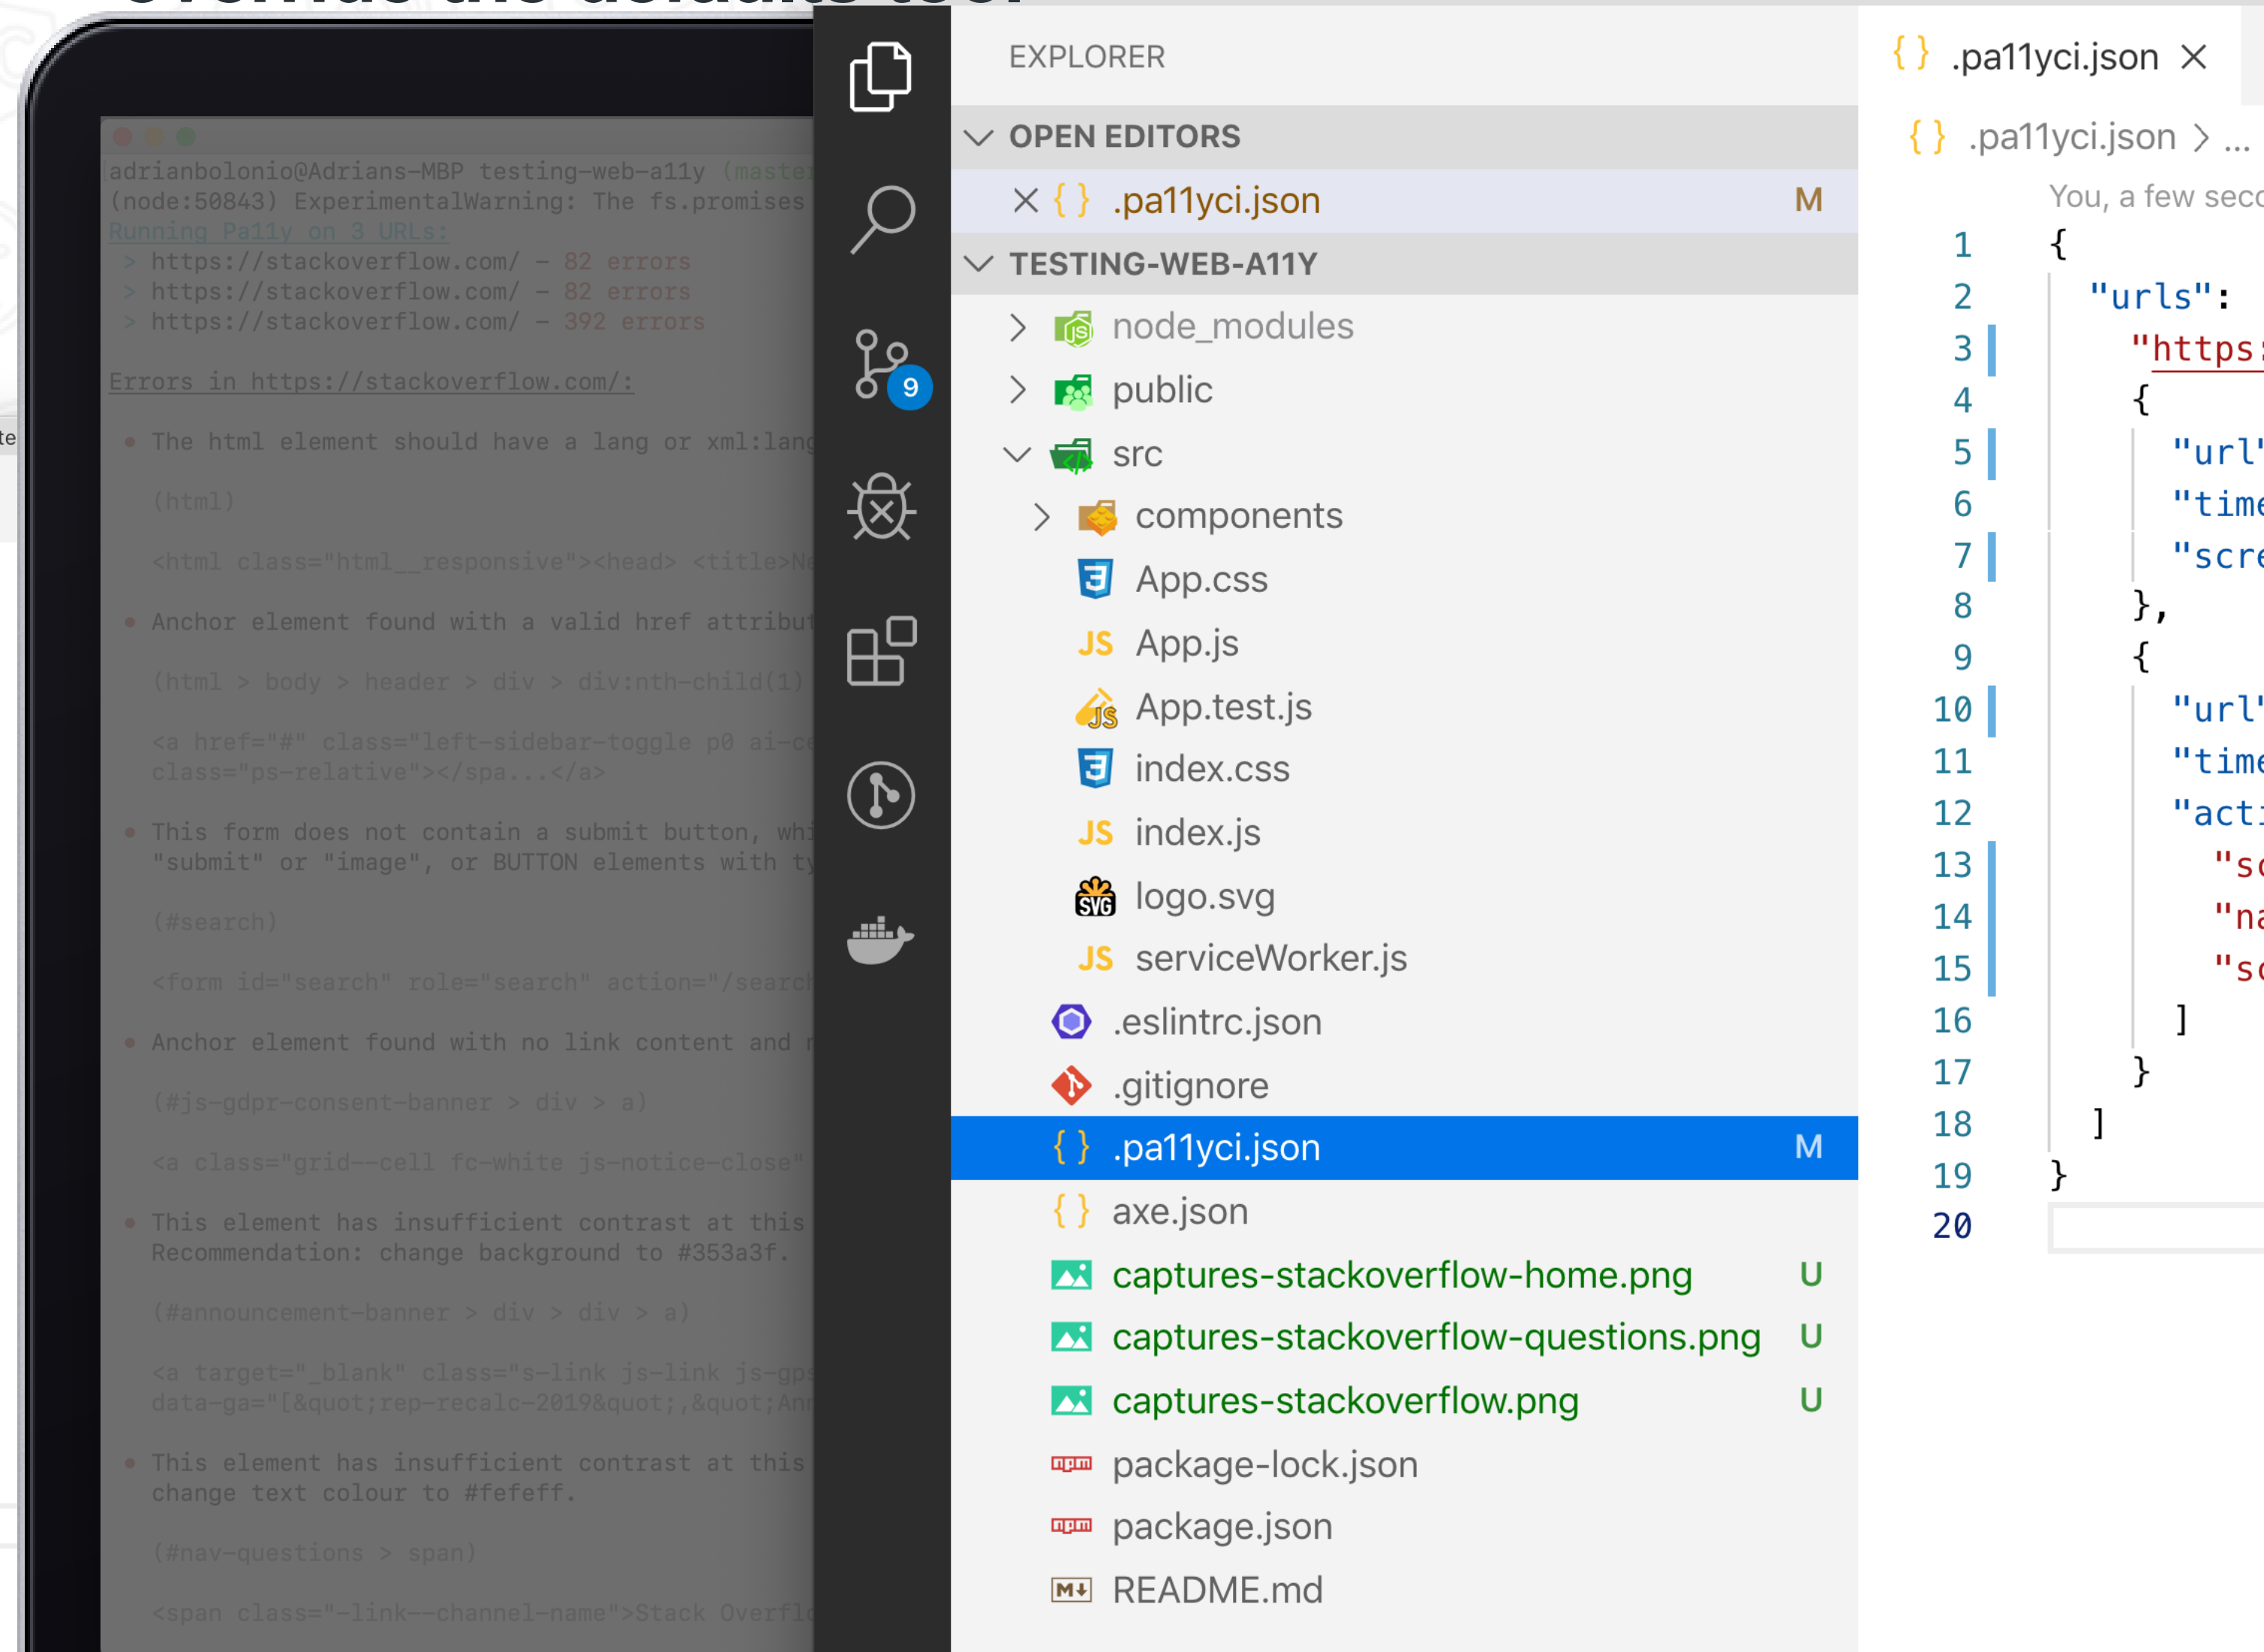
adrianbolonio@Adrians-MBP testing-web-a11y (maste
(node:50843) ExperimentalWarning: The fs.promises
Running Pa11y on 3 URLs:
> https://stackoverflow.com/ - 82 errors
> https://stackoverflow.com/ - 82 errors
> https://stackoverflow.com/ - 392 errors

Errors in https://stackoverflow.com/:

• The html element should have a lang or xml:lang

(html)

<html class="html__responsive"><head> <title>N

• Anchor element found with a valid href attribut

(html > body > header > div > div:nth-child(1)

<a href="#" class="left-sidebar-toggle p0 ai-c class="ps-relative"></spa...</a>

• This form does not contain a submit button, wh "submit" or "image", or BUTTON elements with t

(#search)

<form id="search" role="search" action="/search

• Anchor element found with no link content and

(#js-gdpr-consent-banner > div > a)

<a class="grid--cell fc-white js-notice-close"

• This element has insufficient contrast at this Recommendation: change background to #353a3f.

(#announcement-banner > div > div > a)

<a target="_blank" class="s-link js-link js-gp data-ga="[&quot;rep-recalc-2019&quot;,&quot;An

• This element has insufficient contrast at this change text colour to #fefeff.

(#nav-questions > span)

<span class="-link--channel-name">Stack Overfl

9

EXPLORER
OPEN EDITORS
{ } .pa11yci.json M
TESTING-WEB-A11Y
node_modules
public
src
components
App.css
App.js
App.test.js
index.css
index.js
logo.svg
serviceWorker.js
.eslintrc.json
.gitignore
{ } .pa11yci.json M
{ } axe.json
captures-stackoverflow-home.png U
captures-stackoverflow-questions.png U
captures-stackoverflow.png U
package-lock.json
package.json
README.md

{ } .pa11yci.json
{ } .pa11yci.json > ...
You, a few seco
1 {
2 "urls":
3 "https:
4 {
5 "url"
6 "time
7 "scre
8 },
9 {
10 "url"
11 "time
12 "acti
13 "s
14 "na
15 "s
16 ]
17 }
18 ]
19 }
20